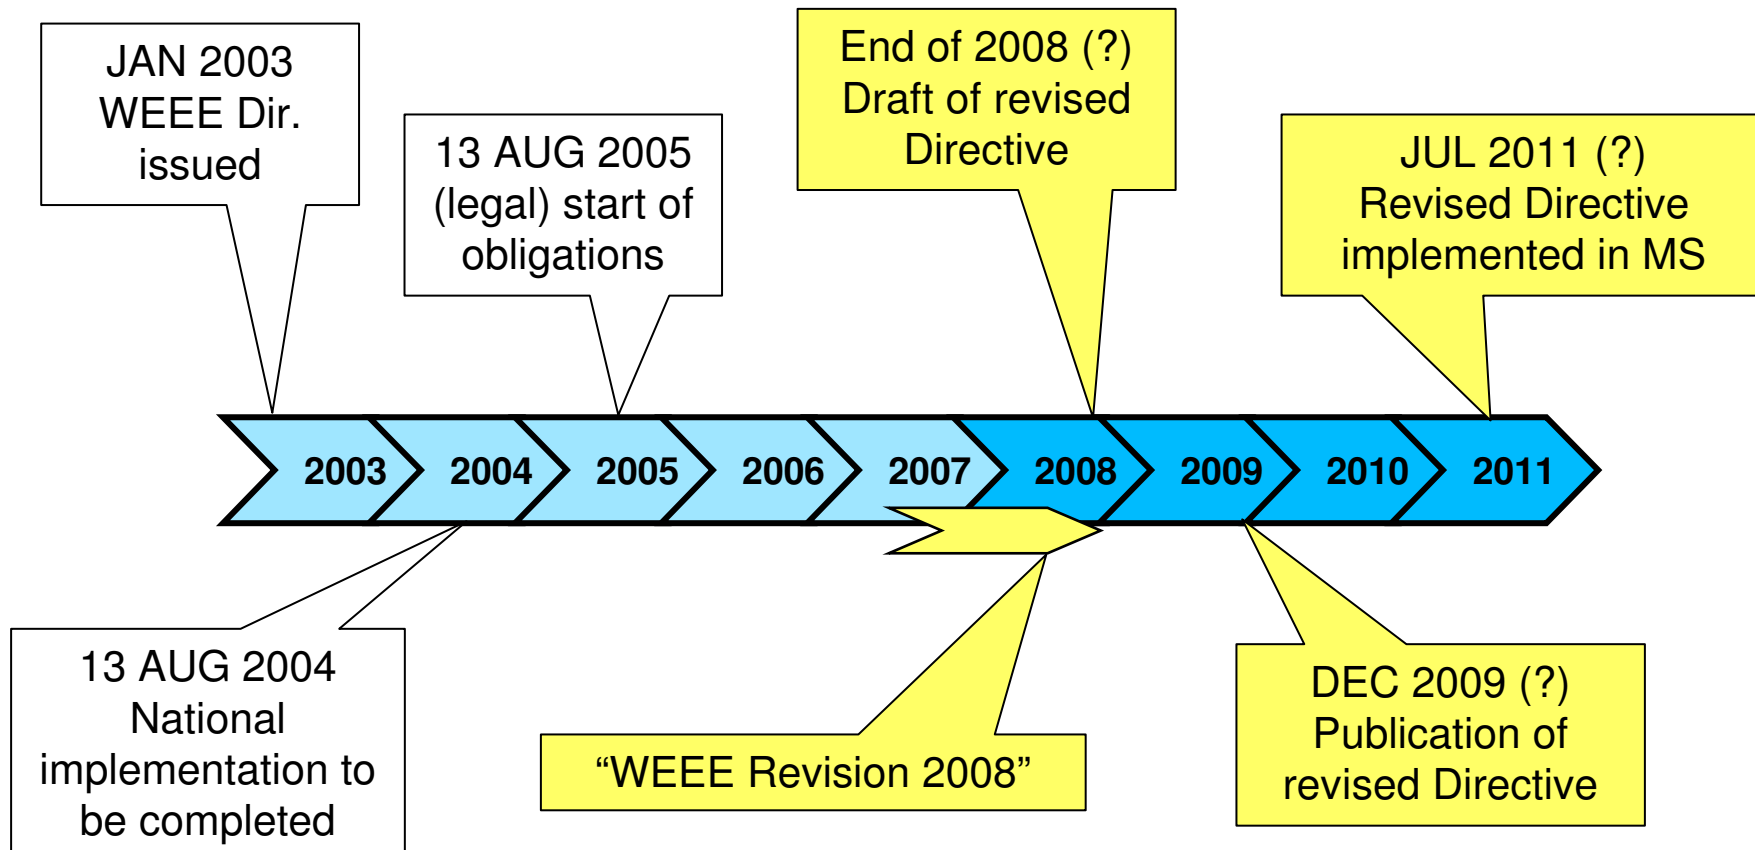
JAN 2003 WEEE Dir. issued

13 AUG 2005 (legal) start of obligations

End of 2008 (?) Draft of revised Directive

JUL 2011 (?) Revised Directive implemented in MS

2003

2004

2005

2006

2007

2008

2009

2010

2011

13 AUG 2004 National implementation to be completed

“WEEE Revision 2008”

DEC 2009 (?) Publication of revised Directive